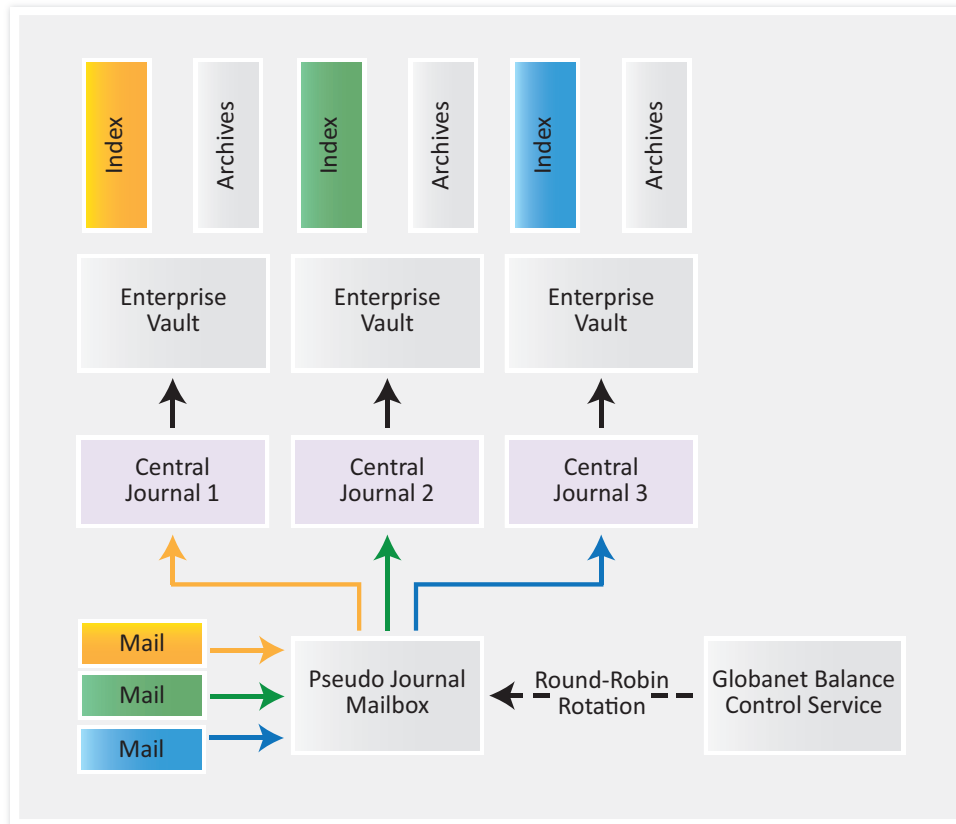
Index

Archives

Index

Archives

Index

Archives

Enterprise Vault

Enterprise Vault

Enterprise Vault

Central Journal 1

Central Journal 2

Central Journal 3

Mail

Mail

Mail

Pseudo Journal Mailbox

Round-Robin Rotation

Globanet Balance Control Service